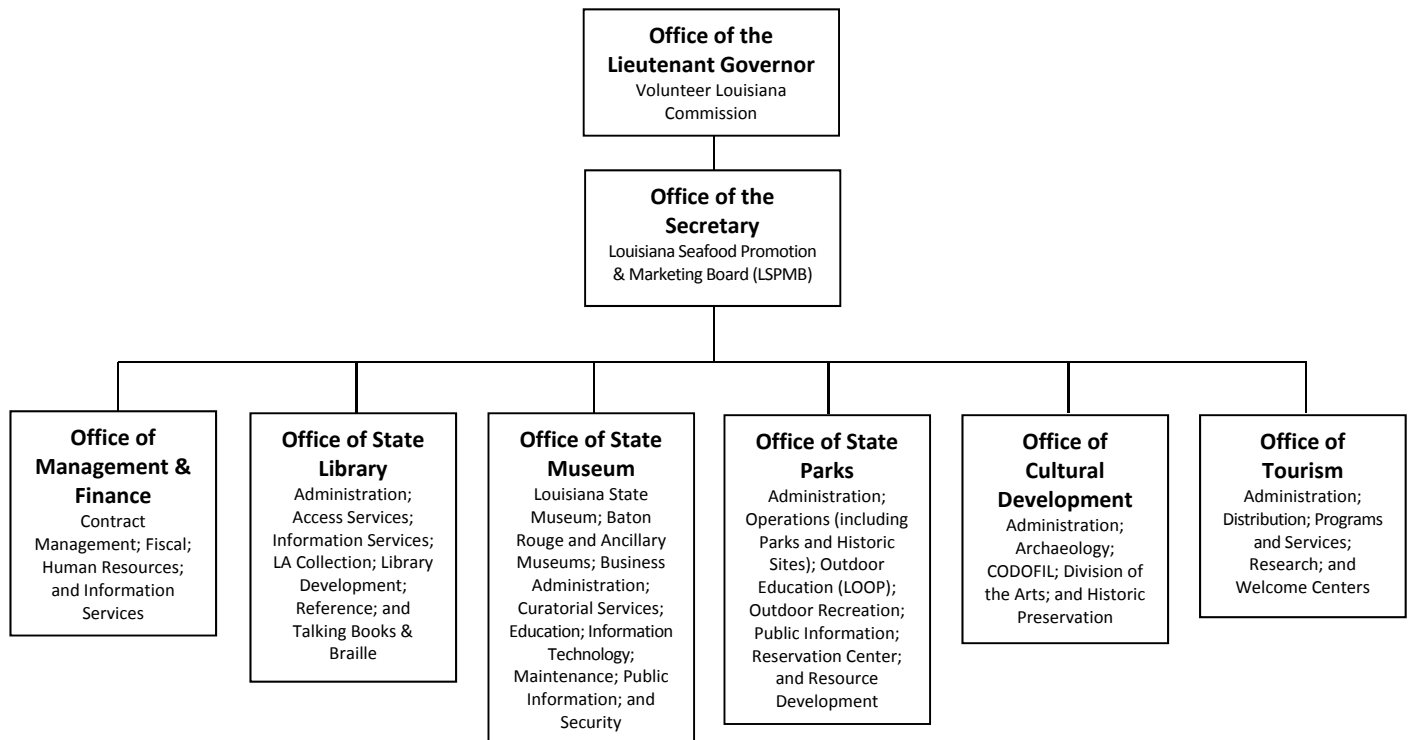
Office of the Lieutenant Governor
Volunteer Louisiana Commission

Office of the Secretary
Louisiana Seafood Promotion & Marketing Board (LSPMB)

Office of Management & Finance
Contract Management; Fiscal; Human Resources; and Information Services

Office of State Library
Administration; Access Services; Information Services; LA Collection; Library Development; Reference; and Talking Books & Braille

Office of State Museum
Louisiana State Museum; Baton Rouge and Ancillary Museums; Business Administration; Curatorial Services; Education; Information Technology; Maintenance; Public Information; and Security

Office of State Parks
Administration; Operations (including Parks and Historic Sites); Outdoor Education (LOOP); Outdoor Recreation; Public Information; Reservation Center; and Resource Development

Office of Cultural Development
Administration; Archaeology; CODOFIL; Division of the Arts; and Historic Preservation

Office of Tourism
Administration; Distribution; Programs and Services; Research; and Welcome Centers